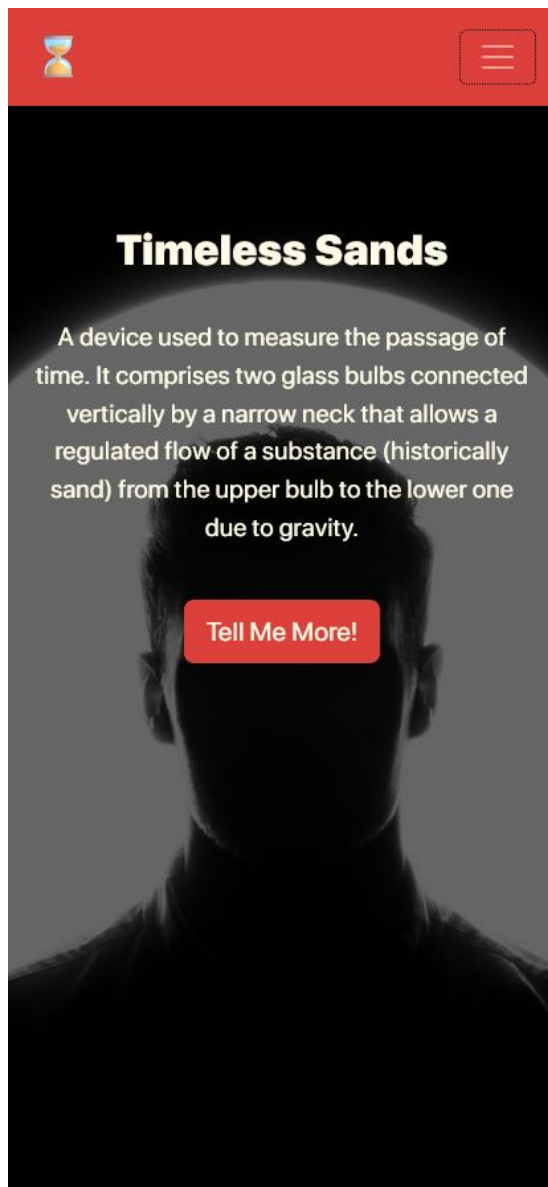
Timeless Sands

A device used to measure the passage of time. It comprises two glass bulbs connected vertically by a narrow neck that allows a regulated flow of a substance (historically sand) from the upper bulb to the lower one due to gravity.

Tell Me More!